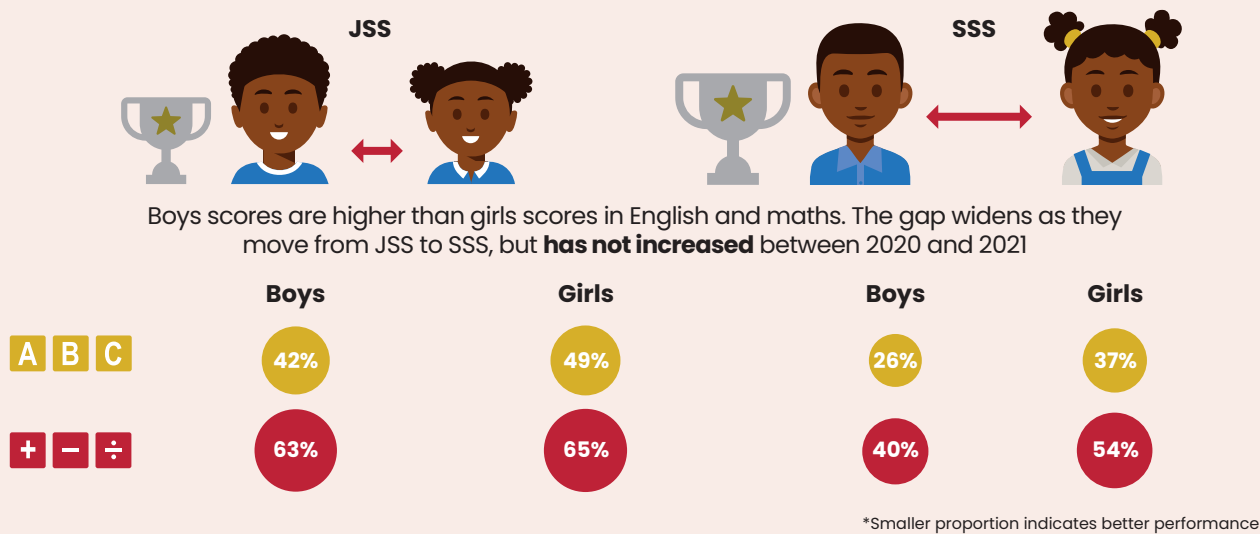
JSS

SSS

Boys scores are higher than girls scores in English and maths. The gap widens as they move from JSS to SSS, but **has not increased** between 2020 and 2021

| | Boys | Girls | Boys | Girls |
|---|---|---|---|---|
| A B C | 42% | 49% | 26% | 37% |
| + − ÷ | 63% | 65% | 40% | 54% |

*Smaller proportion indicates better performance